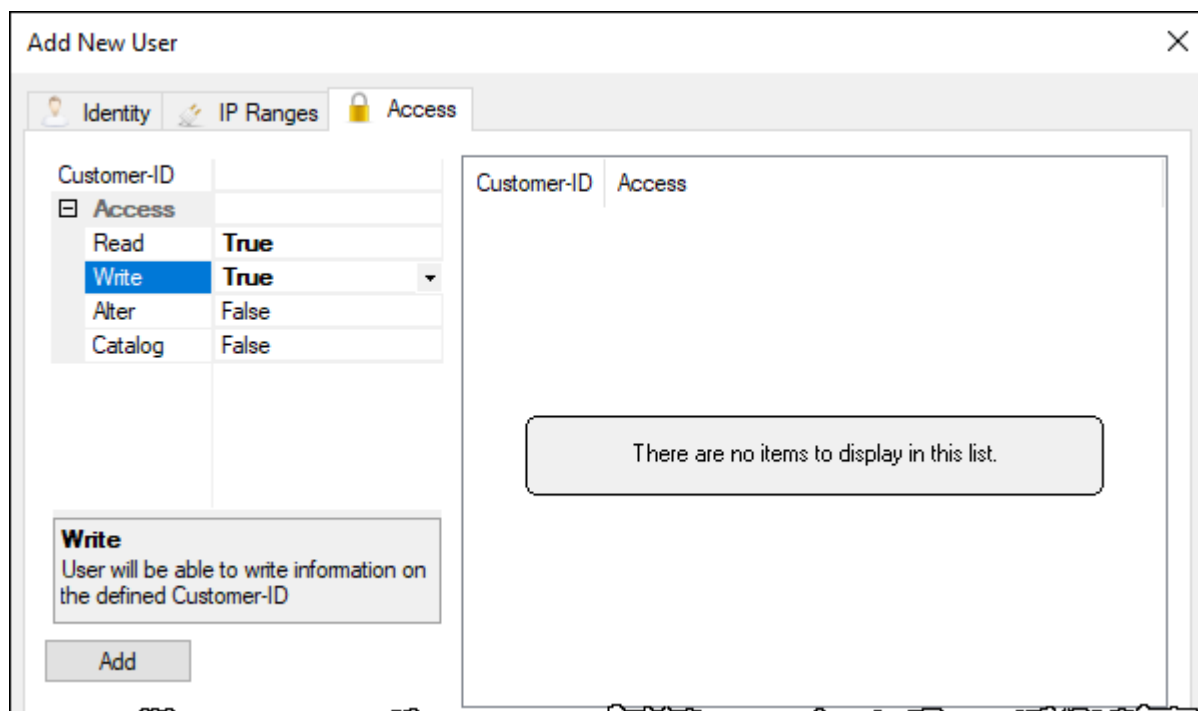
Add New User

Identity
IP Ranges
Access

| Customer-ID | |
|---|---|
| ⊟ Access | |
| Read | True |
| Write | True |
| Alter | False |
| Catalog | False |

Write
User will be able to write information on the defined Customer-ID

Add

| Customer-ID | Access |
|---|---|

There are no items to display in this list.